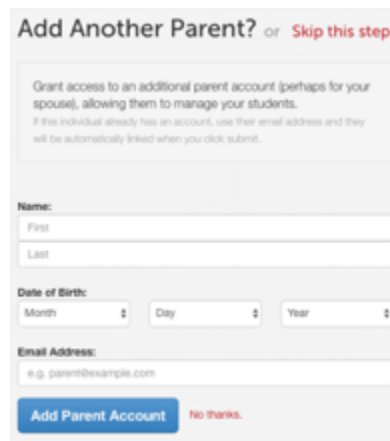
Add Another Parent? or Skip this step

Grant access to an additional parent account (perhaps for your spouse), allowing them to manage your students.
If this individual already has an account, use their email address and they will be automatically linked when you click submit.

Name:
First
Last

Date of Birth:
Month
Day
Year

Email Address:
e.g. parent@example.com

Add Parent Account
No thanks.